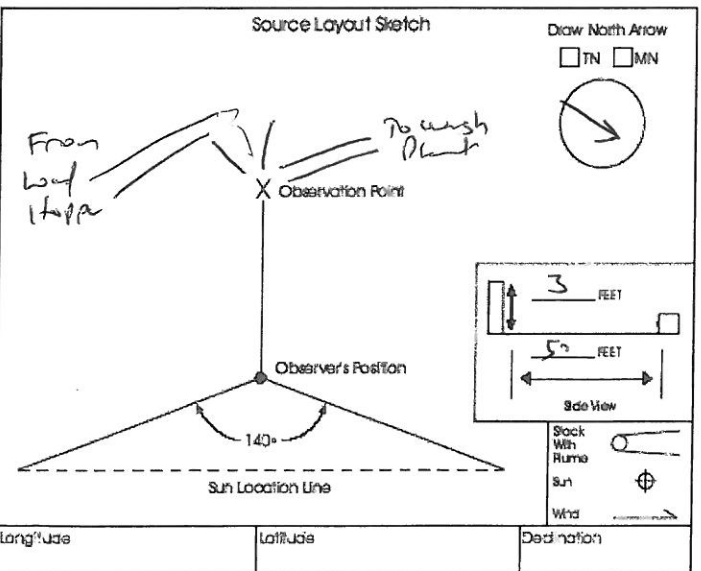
Source Layout Sketch

Draw North Arrow

TN MN

From Load Hoppr

To wash Plant

X Observation Point

3 FEET

50 FEET

Side View

Observer's Position

140°

Stack With Plume

Sun

Wind

Sun Location Line

| Longitude | Latitude | Declination |
|---|---|---|